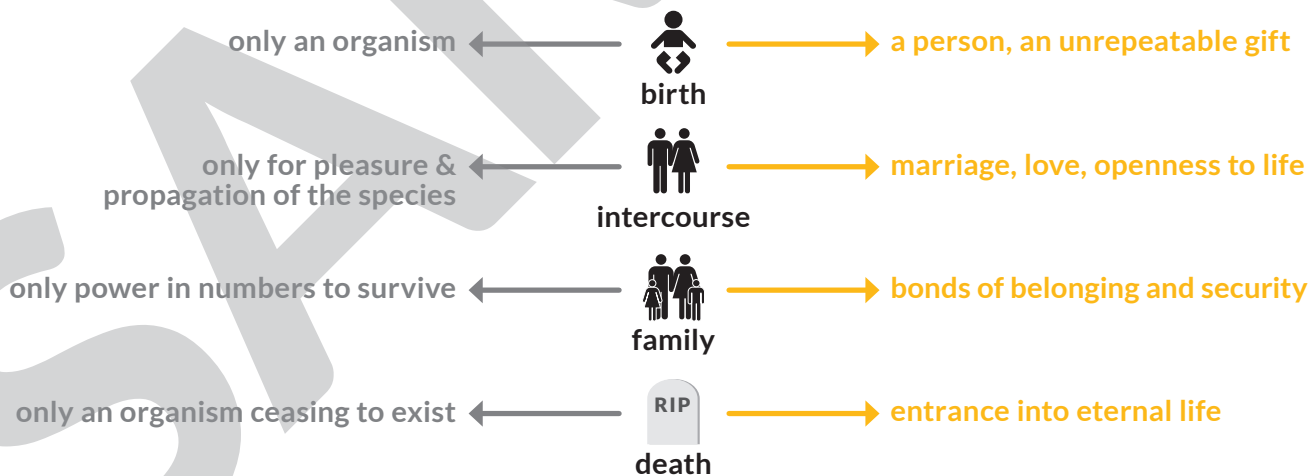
only an organism
birth
a person, an unrepeatable gift

only for pleasure & propagation of the species
intercourse
marriage, love, openness to life

only power in numbers to survive
family
bonds of belonging and security

only an organism ceasing to exist
RIP
death
entrance into eternal life

SA